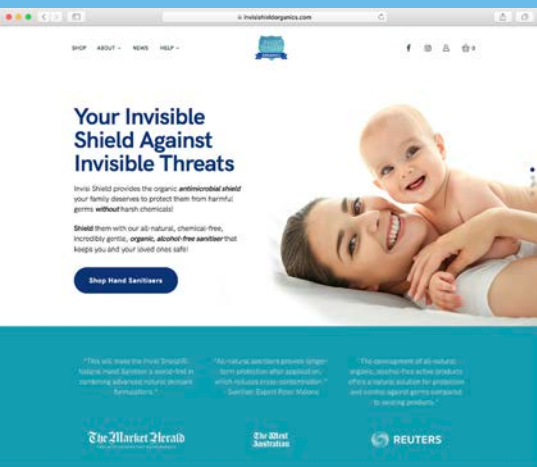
invisishieldorganics.com

SHOP ABOUT NEWS HELP

0

Your Invisible Shield Against Invisible Threats

Invisi Shield provides the organic antimicrobial shield your family deserves to protect them from harmful germs without harsh chemicals!

Shield them with our all-natural, chemical-free, incredibly gentle, organic, alcohol-free sanitiser that keeps you and your loved ones safe!

Shop Hand Sanitisers

"This will make the Invisi Shield® Natural Hand Sanitiser a world-first in combining advanced natural skincare formulations."

"All-natural sanitisers provide longer-term protection after application, which reduces cross contamination." - Sanitiser Expert Peter Malone

"The development of all-natural, organic, alcohol-free active products offers a natural solution for protection and combat against germs compared to existing products."

The Market Herald

The West Australian

REUTERS